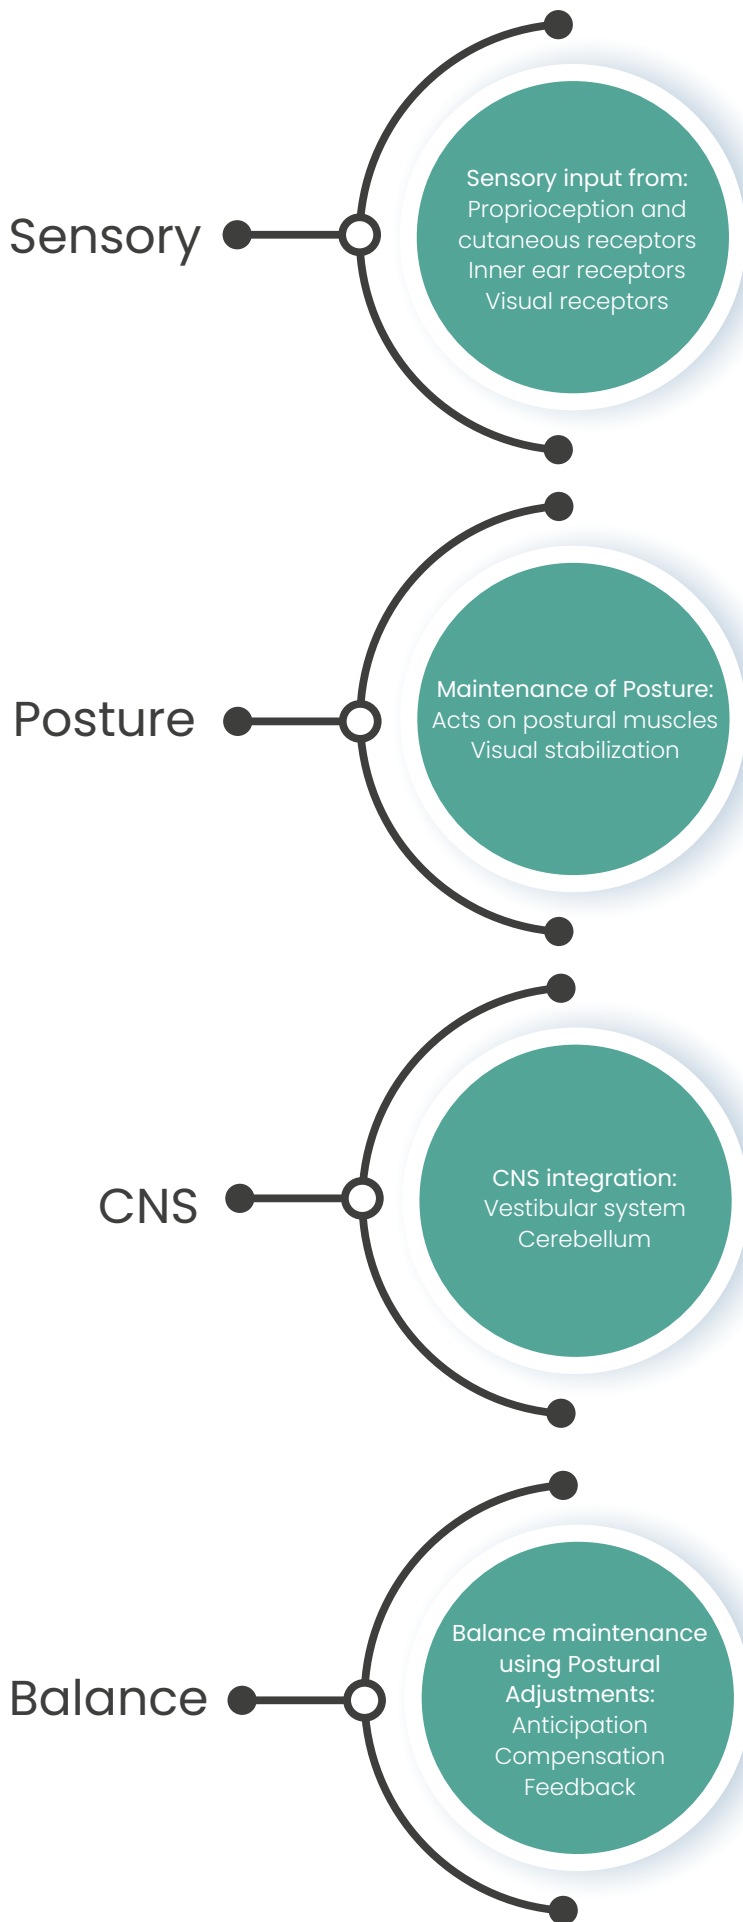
Sensory

Sensory input from:
Proprioception and cutaneous receptors
Inner ear receptors
Visual receptors

Posture

Maintenance of Posture:
Acts on postural muscles
Visual stabilization

CNS

CNS integration:
Vestibular system
Cerebellum

Balance

Balance maintenance using Postural Adjustments:
Anticipation
Compensation
Feedback